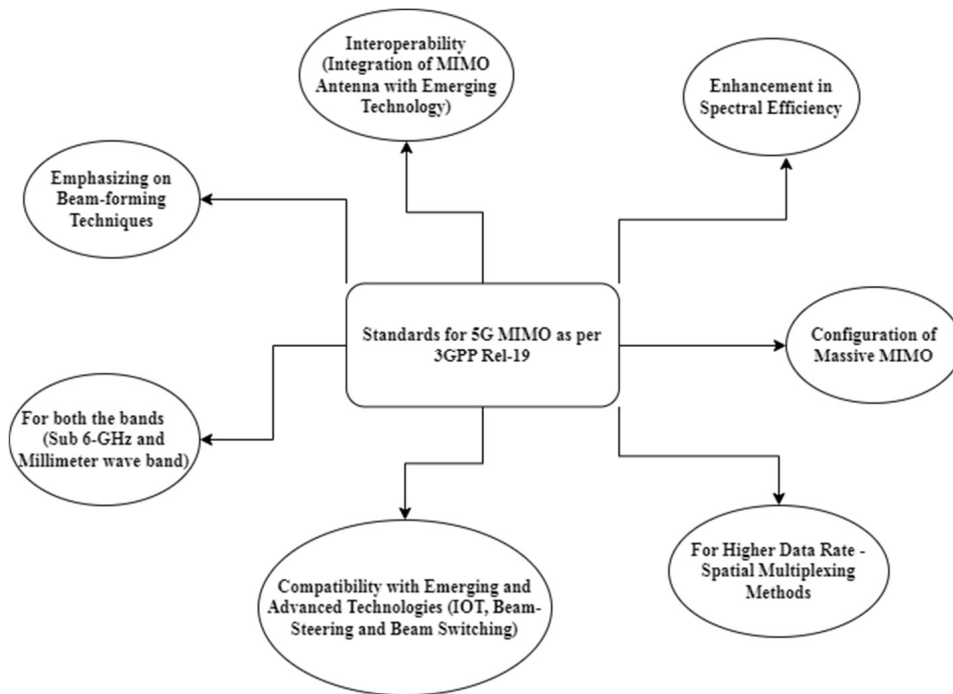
Interoperability (Integration of MIMO Antenna with Emerging Technology)

Enhancement in Spectral Efficiency

Emphasizing on Beam-forming Techniques

Standards for 5G MIMO as per 3GPP Rel-19

Configuration of Massive MIMO

For both the bands (Sub 6-GHz and Millimeter wave band)

For Higher Data Rate - Spatial Multiplexing Methods

Compatibility with Emerging and Advanced Technologies (IOT, Beam-Steering and Beam Switching)